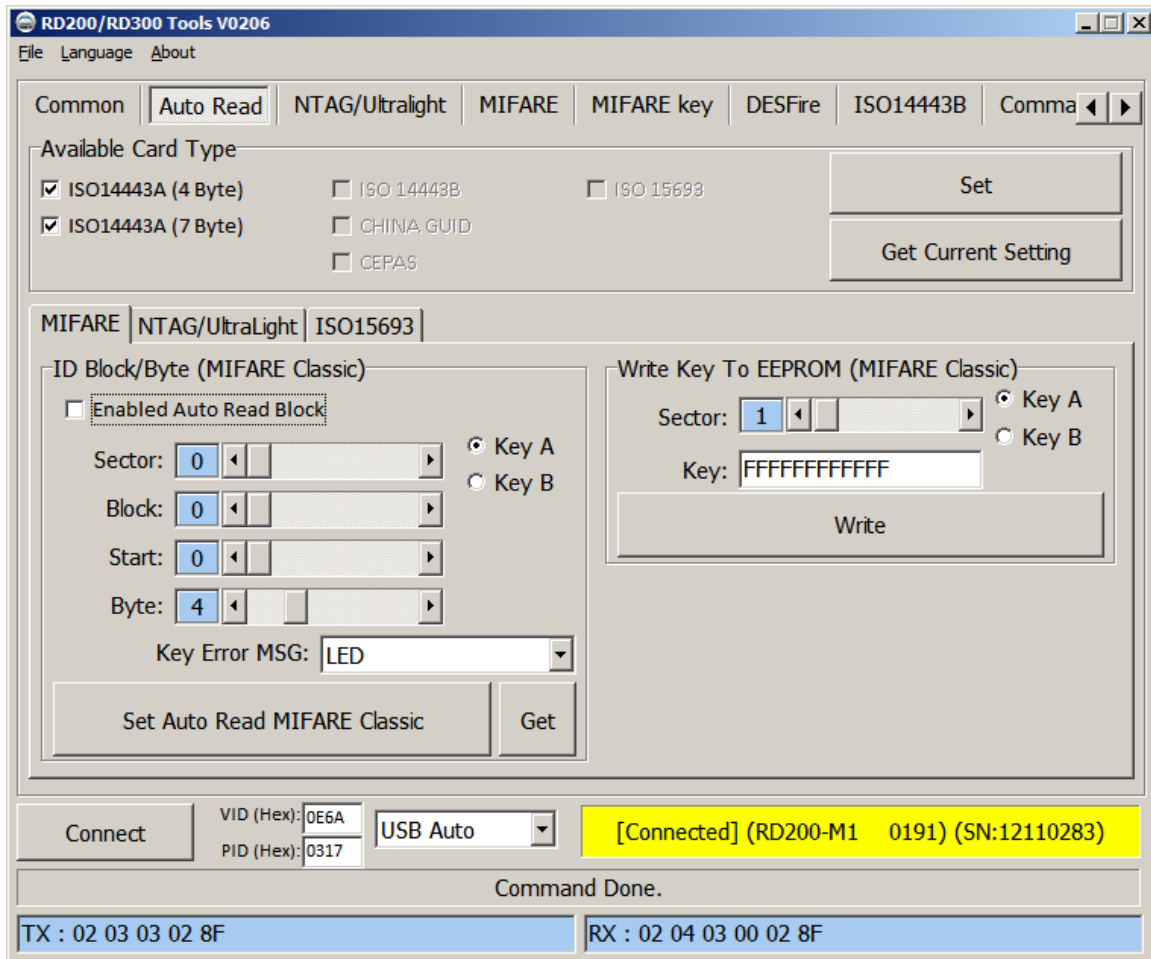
RD200/RD300 Tools V0206

File Language About

Common | Auto Read | NTAG/Ultralight | MIFARE | MIFARE key | DESFire | ISO14443B | Comma

Available Card Type

☑ ISO14443A (4 Byte)
☑ ISO14443A (7 Byte)
☐ ISO 14443B
☐ CHINA GUID
☐ CEPAS
☐ ISO 15693

Set

Get Current Setting

MIFARE | NTAG/UltraLight | ISO15693

ID Block/Byte (MIFARE Classic)

☐ Enabled Auto Read Block

Sector: 0
Block: 0
Start: 0
Byte: 4

Key A
Key B

Key Error MSG: LED

Set Auto Read MIFARE Classic

Get

Write Key To EEPROM (MIFARE Classic)

Sector: 1

Key A
Key B

Key: FFFFFFFFFFFF

Write

Connect

VID (Hex): 0E6A
PID (Hex): 0317

USB Auto

[Connected] (RD200-M1 0191) (SN:12110283)

Command Done.

TX : 02 03 03 02 8F

RX : 02 04 03 00 02 8F